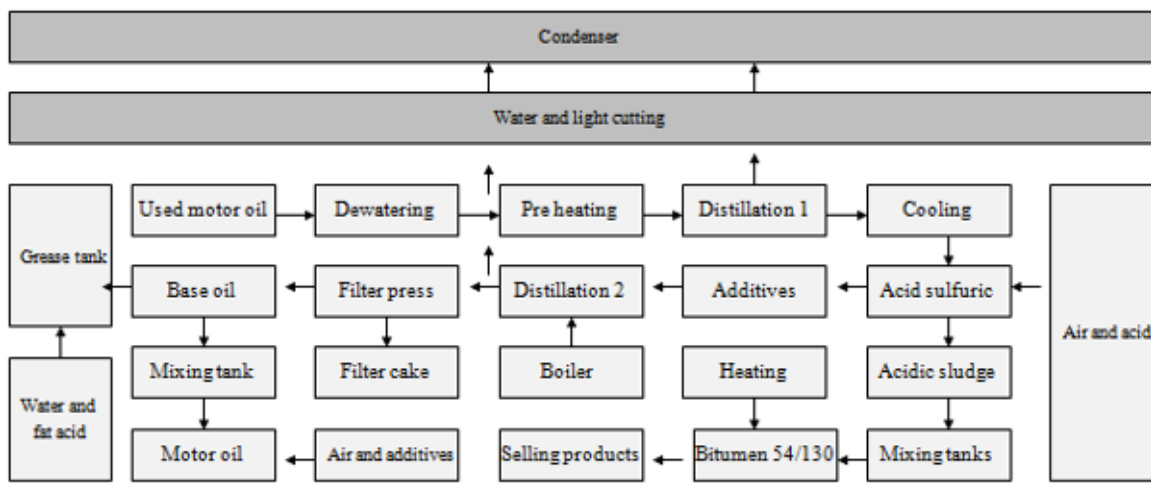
Condenser

Water and light cutting

Grease tank

Used motor oil

Dewatering

Pre heating

Distillation 1

Cooling

Air and acid

Base oil

Filter press

Distillation 2

Additives

Acid sulfuric

Mixing tank

Filter cake

Boiler

Heating

Acidic sludge

Water and fat acid

Motor oil

Air and additives

Selling products

Bitumen 54/130

Mixing tanks